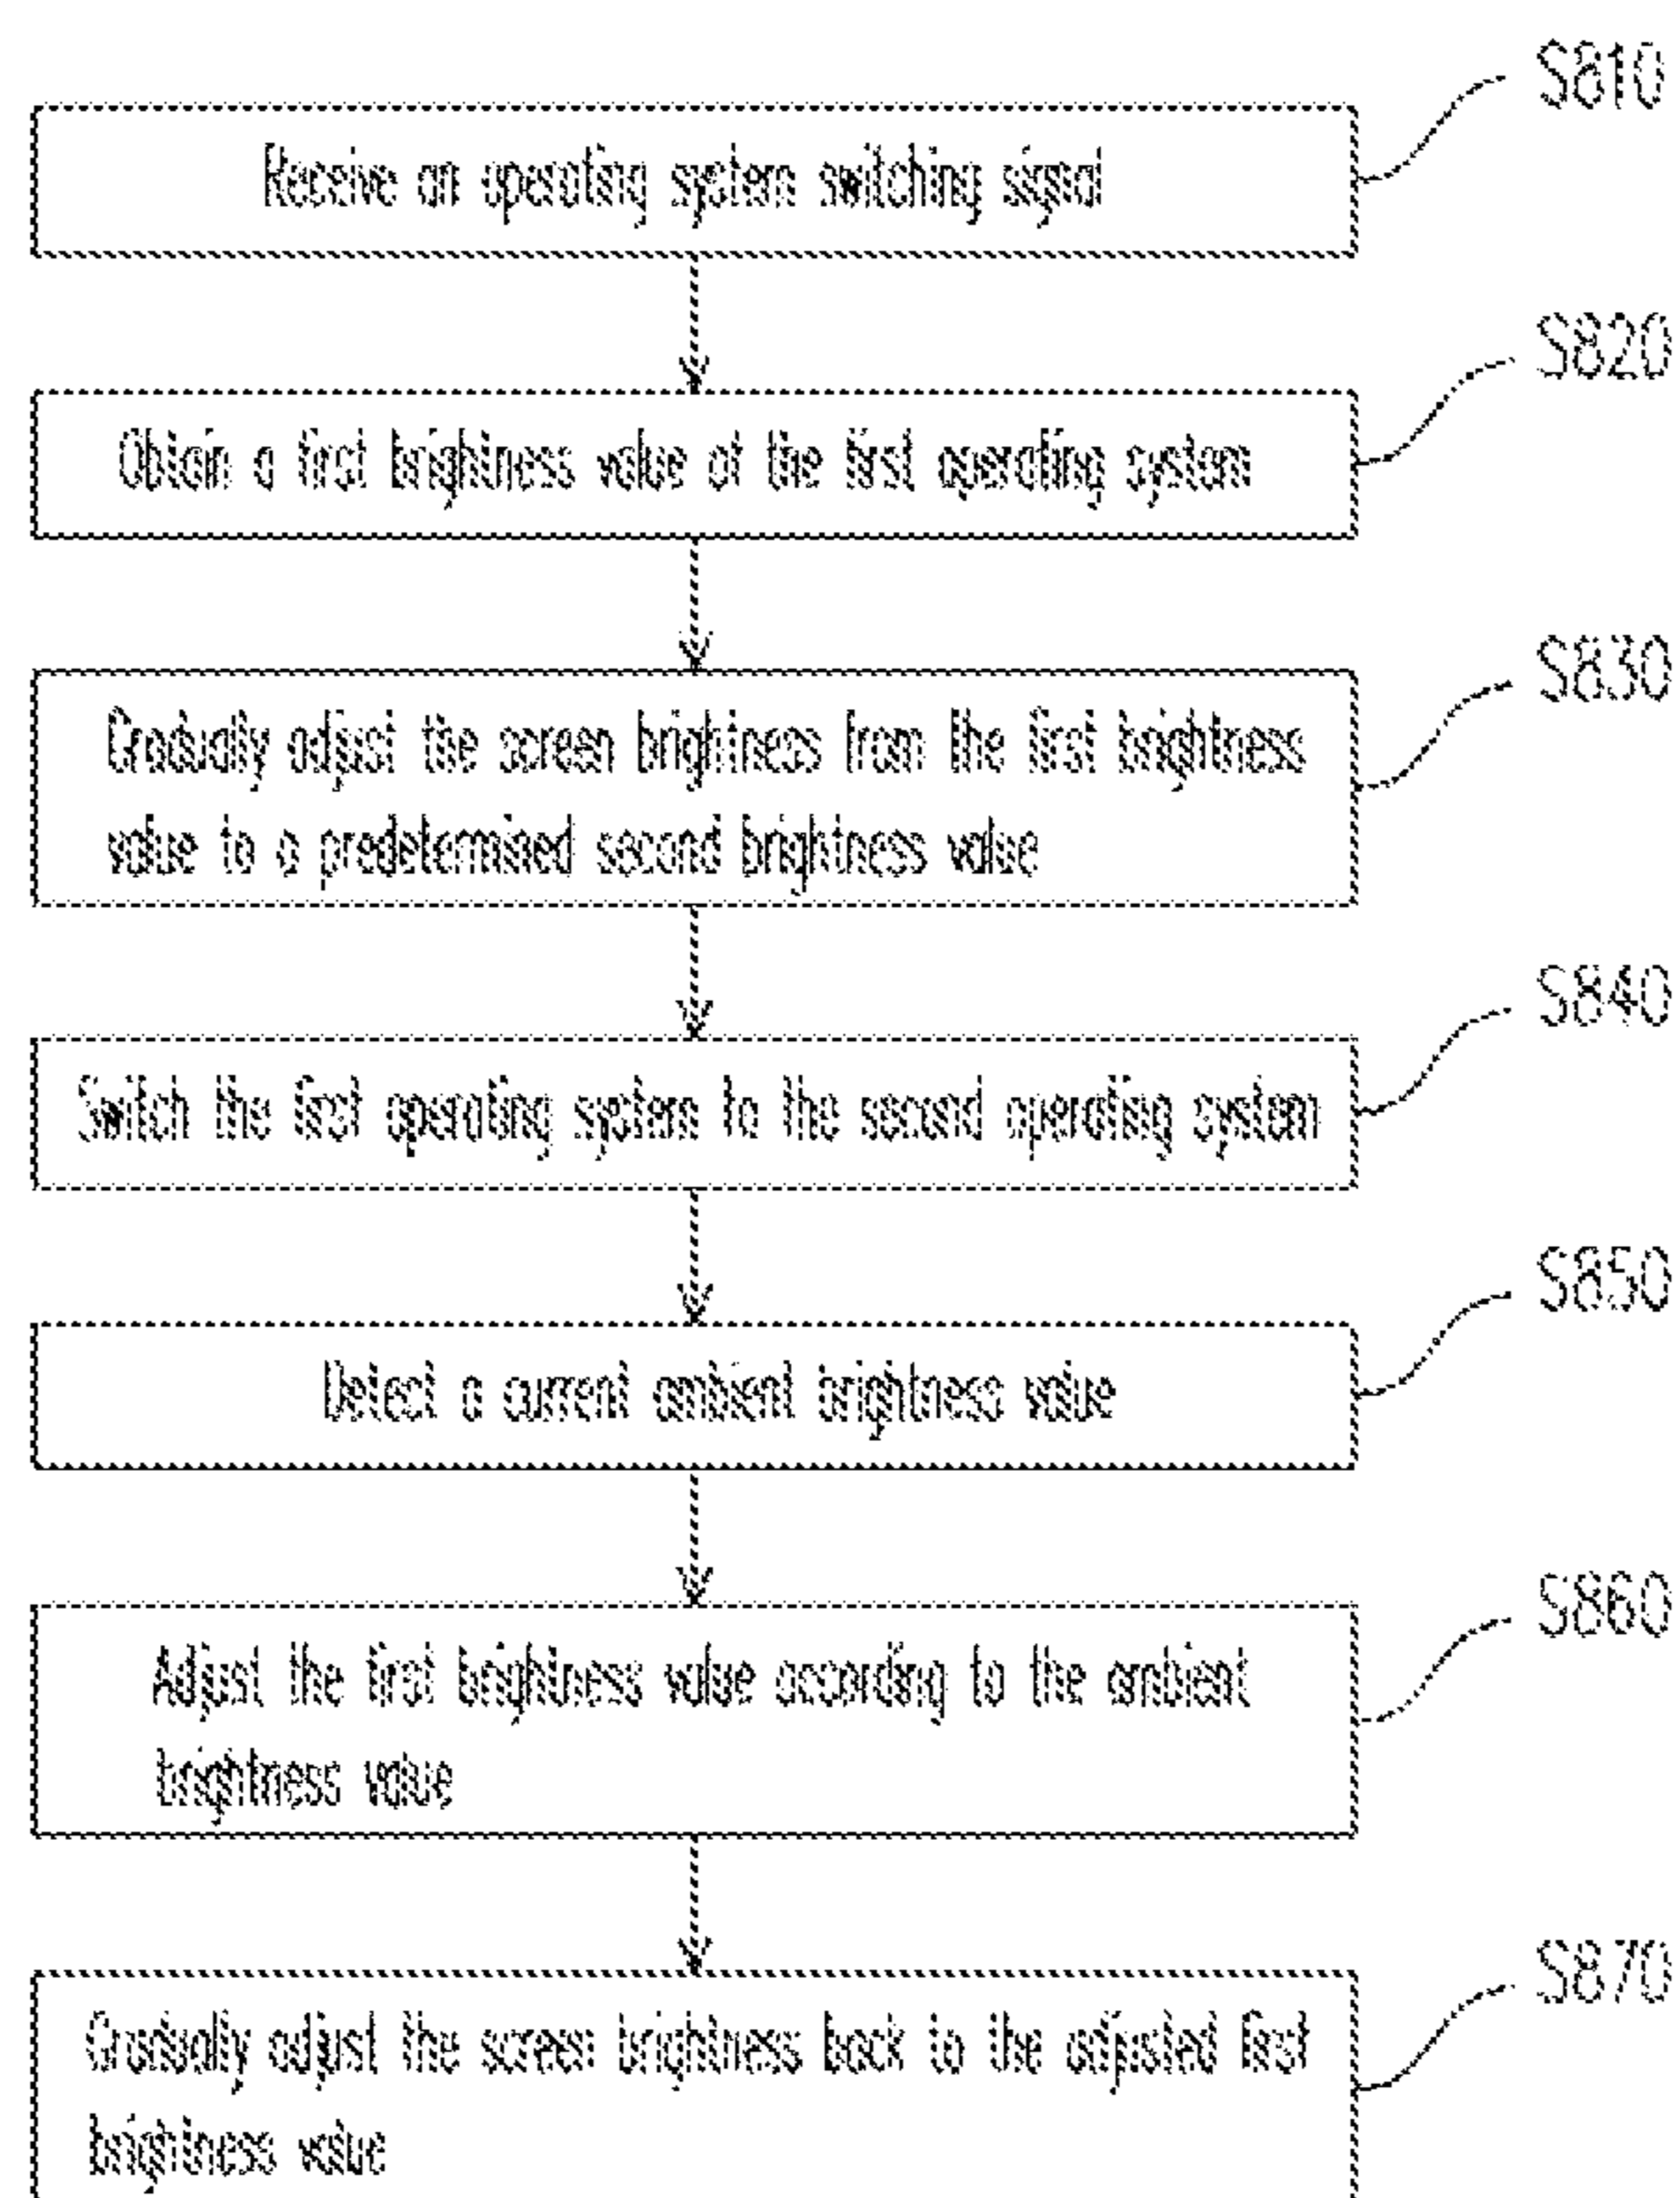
S810

Receive an operating system switching signal

S820

Obtain a first brightness value of the first operating system

S830

Gradually adjust the screen brightness from the first brightness value to a predetermined second brightness value

S840

Switch the first operating system to the second operating system

S850

Detect a current ambient brightness value

S860

Adjust the first brightness value according to the ambient brightness value

S870

Gradually adjust the screen brightness back to the adjusted first brightness value